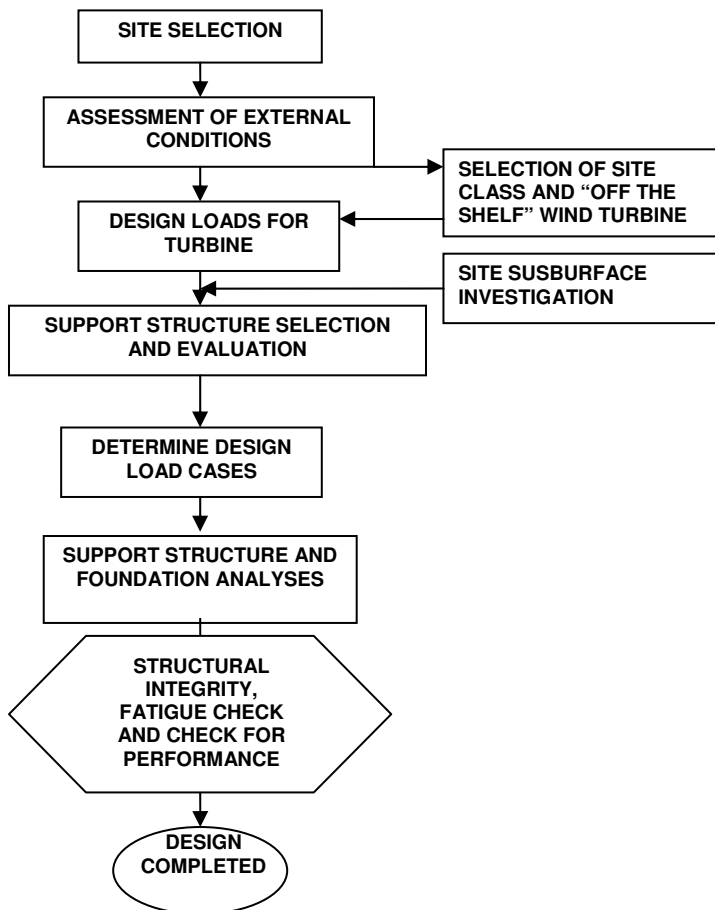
SITE SELECTION

ASSESSMENT OF EXTERNAL CONDITIONS

SELECTION OF SITE CLASS AND "OFF THE SHELF" WIND TURBINE

DESIGN LOADS FOR TURBINE

SITE SUSBURFACE INVESTIGATION

SUPPORT STRUCTURE SELECTION AND EVALUATION

DETERMINE DESIGN LOAD CASES

SUPPORT STRUCTURE AND FOUNDATION ANALYSES

STRUCTURAL INTEGRITY, FATIGUE CHECK AND CHECK FOR PERFORMANCE

DESIGN COMPLETED